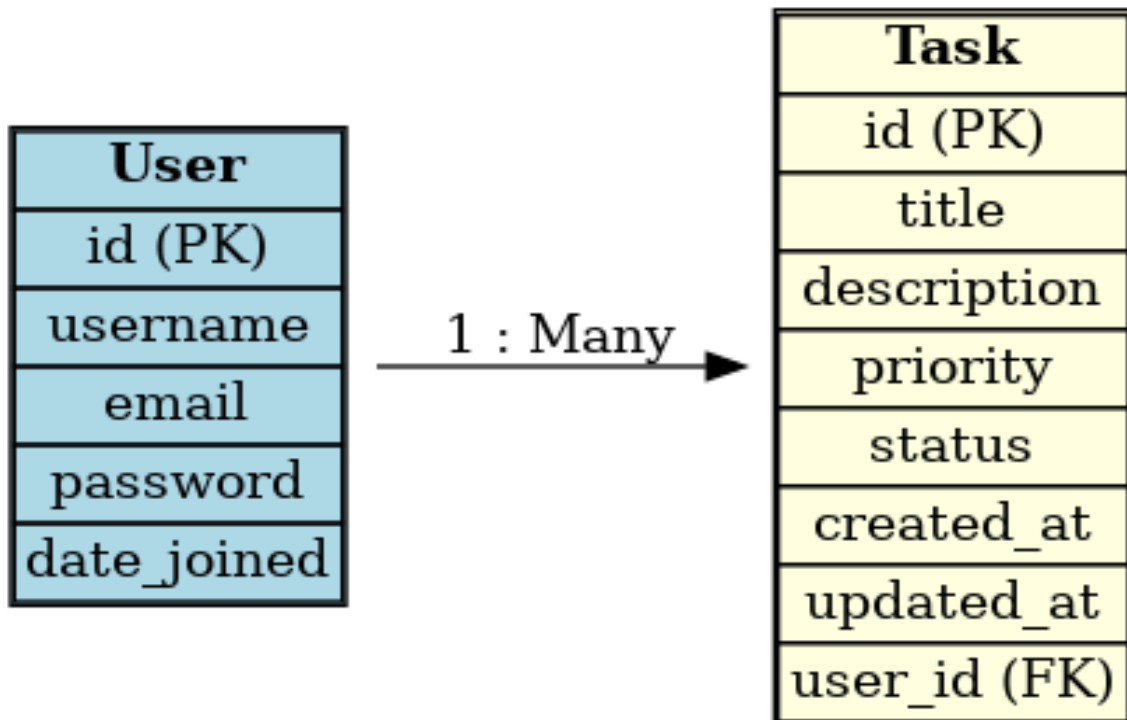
| User |
|---|
| id (PK) |
| username |
| email |
| password |
| date_joined |

1 : Many

| Task |
|---|
| id (PK) |
| title |
| description |
| priority |
| status |
| created_at |
| updated_at |
| user_id (FK) |